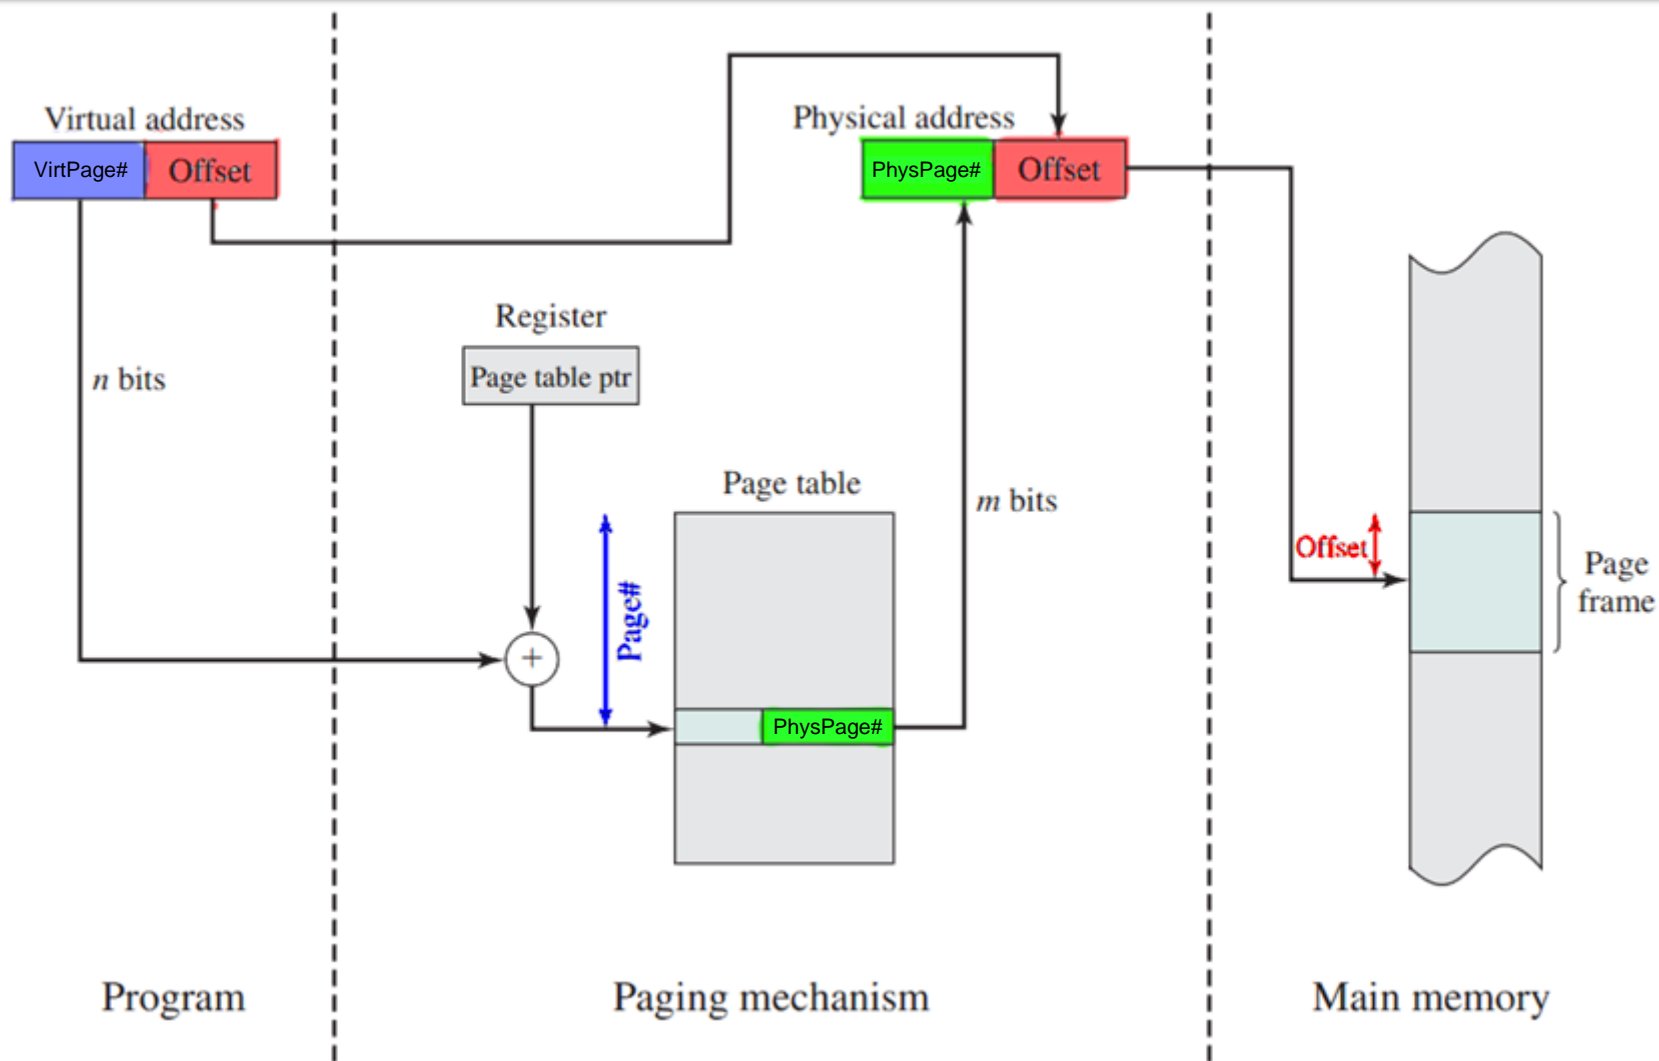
Virtual address
VirtPage#
Offset

Physical address
PhysPage#
Offset

Register
Page table ptr

n bits

Page table

m bits

Page#

+

PhysPage#

Offset

Page frame

Program

Paging mechanism

Main memory